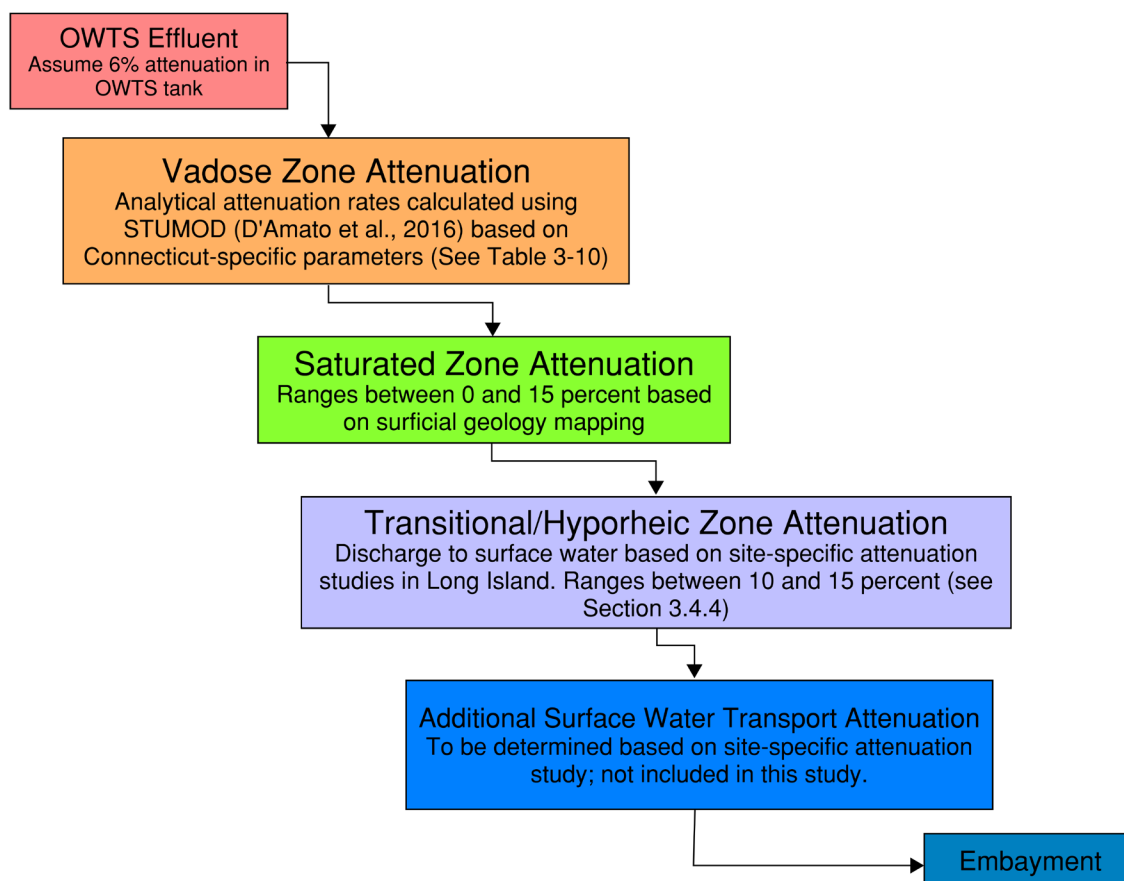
OWTS Effluent
Assume 6% attenuation in OWTS tank

Vadose Zone Attenuation
Analytical attenuation rates calculated using STUMOD (D'Amato et al., 2016) based on Connecticut-specific parameters (See Table 3-10)

Saturated Zone Attenuation
Ranges between 0 and 15 percent based on surficial geology mapping

Transitional/Hyporheic Zone Attenuation
Discharge to surface water based on site-specific attenuation studies in Long Island. Ranges between 10 and 15 percent (see Section 3.4.4)

Additional Surface Water Transport Attenuation
To be determined based on site-specific attenuation study; not included in this study.

Embayment